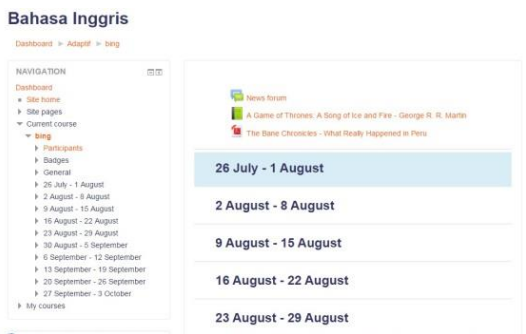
Bahasa Inggris

Dashboard ► Adaptif ► bing

NAVIGATION

Dashboard
Site home
Site pages
Current course
bing
Participants
Badges
General
26 July - 1 August
2 August - 8 August
9 August - 15 August
16 August - 22 August
23 August - 29 August
30 August - 5 September
6 September - 12 September
13 September - 19 September
20 September - 26 September
27 September - 3 October
My courses

News forum
A Game of Thrones: A Song of Ice and Fire - George R. R. Martin
The Bane Chronicles - What Really Happened in Peru

26 July - 1 August

2 August - 8 August

9 August - 15 August

16 August - 22 August

23 August - 29 August